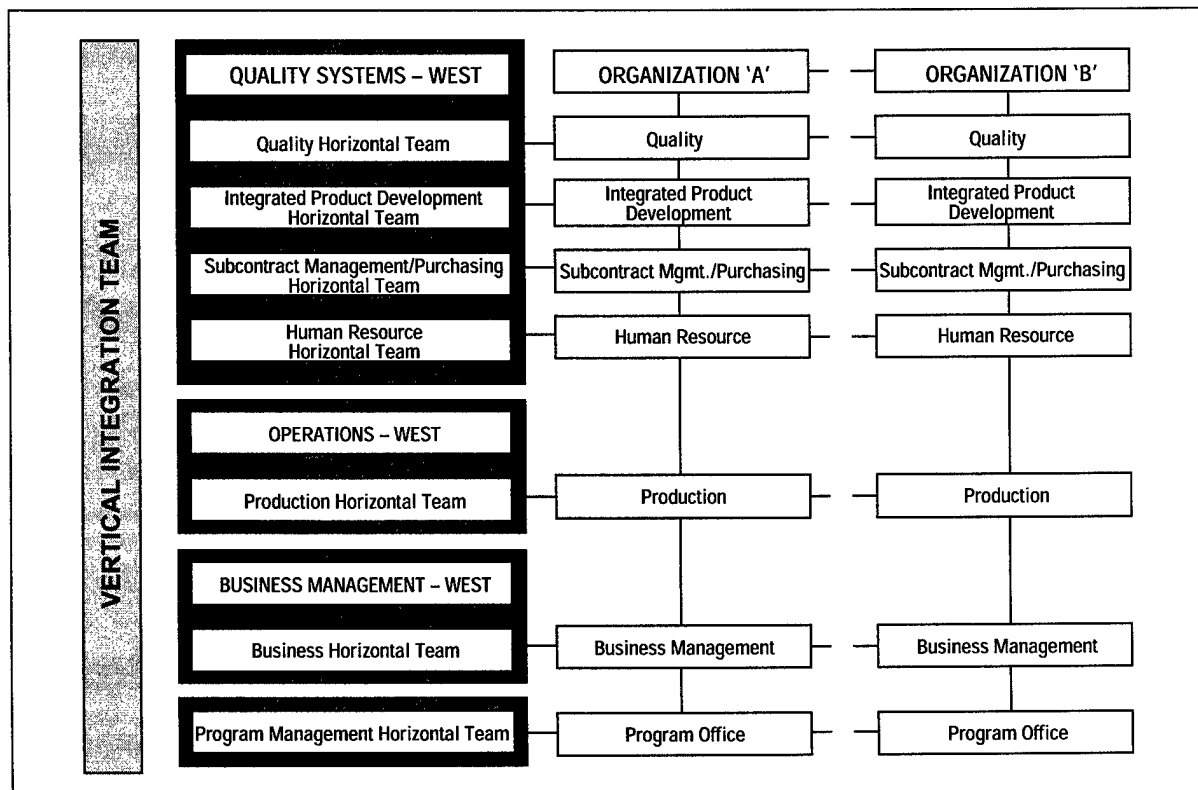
VERTICAL INTEGRATION TEAM

QUALITY SYSTEMS – WEST

Quality Horizontal Team

Integrated Product Development Horizontal Team

Subcontract Management/Purchasing Horizontal Team

Human Resource Horizontal Team

OPERATIONS – WEST

Production Horizontal Team

BUSINESS MANAGEMENT – WEST

Business Horizontal Team

Program Management Horizontal Team

ORGANIZATION 'A'

Quality

Integrated Product Development

Subcontract Mgmt./Purchasing

Human Resource

Production

Business Management

Program Office

ORGANIZATION 'B'

Quality

Integrated Product Development

Subcontract Mgmt./Purchasing

Human Resource

Production

Business Management

Program Office